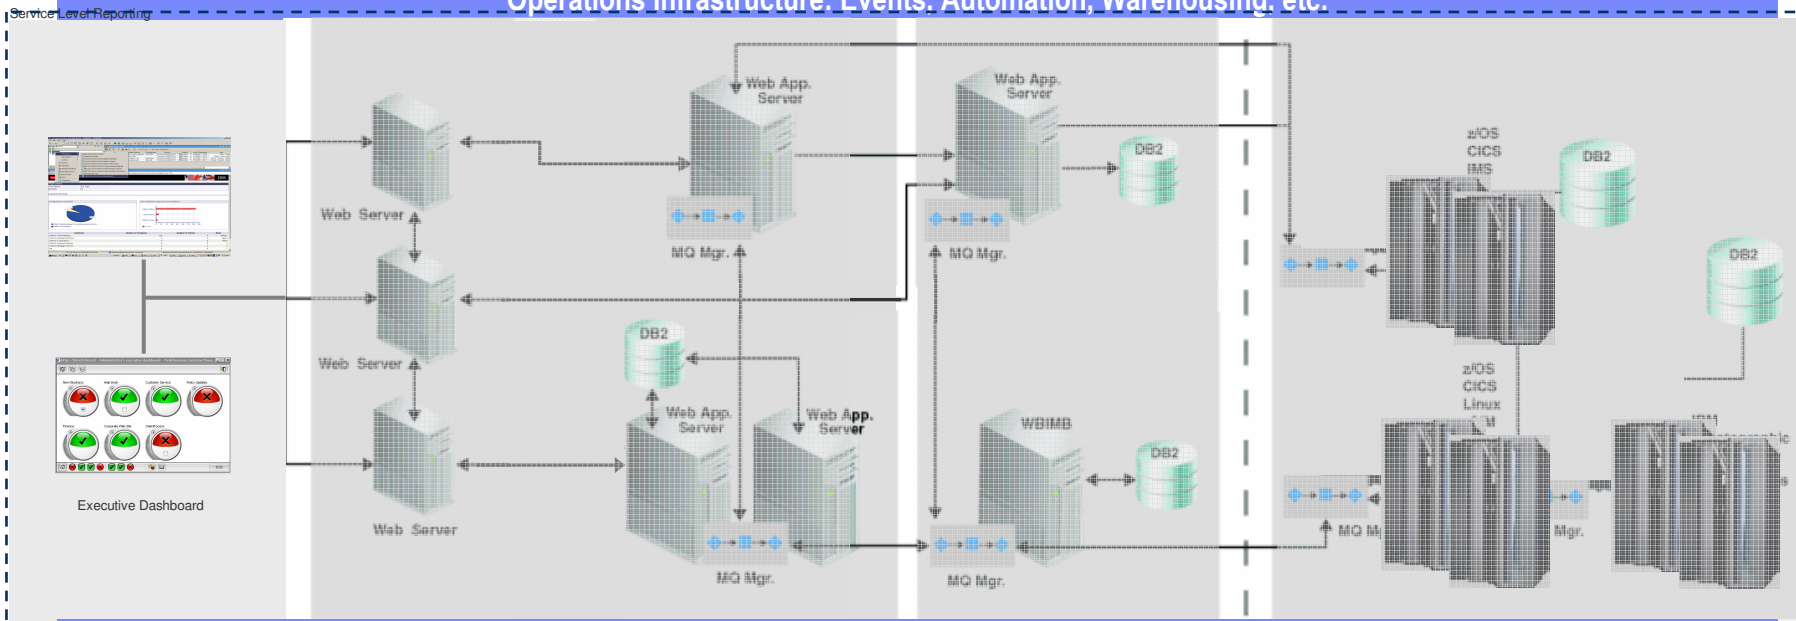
Service Level Reporting

Operations Infrastructure: Events, Automation, Warehousing, etc.

Web App. Server

Web App. Server

Web Server

MQ Mgr.

MQ Mgr.

DB2

z/OS CICS IMS

DB2

DB2

Web Server

DB2

Web App. Server

Web App. Server

WBIMB

DB2

z/OS CICS Linux

Executive Dashboard

Web Server

MQ Mgr.

MQ Mgr.

MQ M

Mgr.